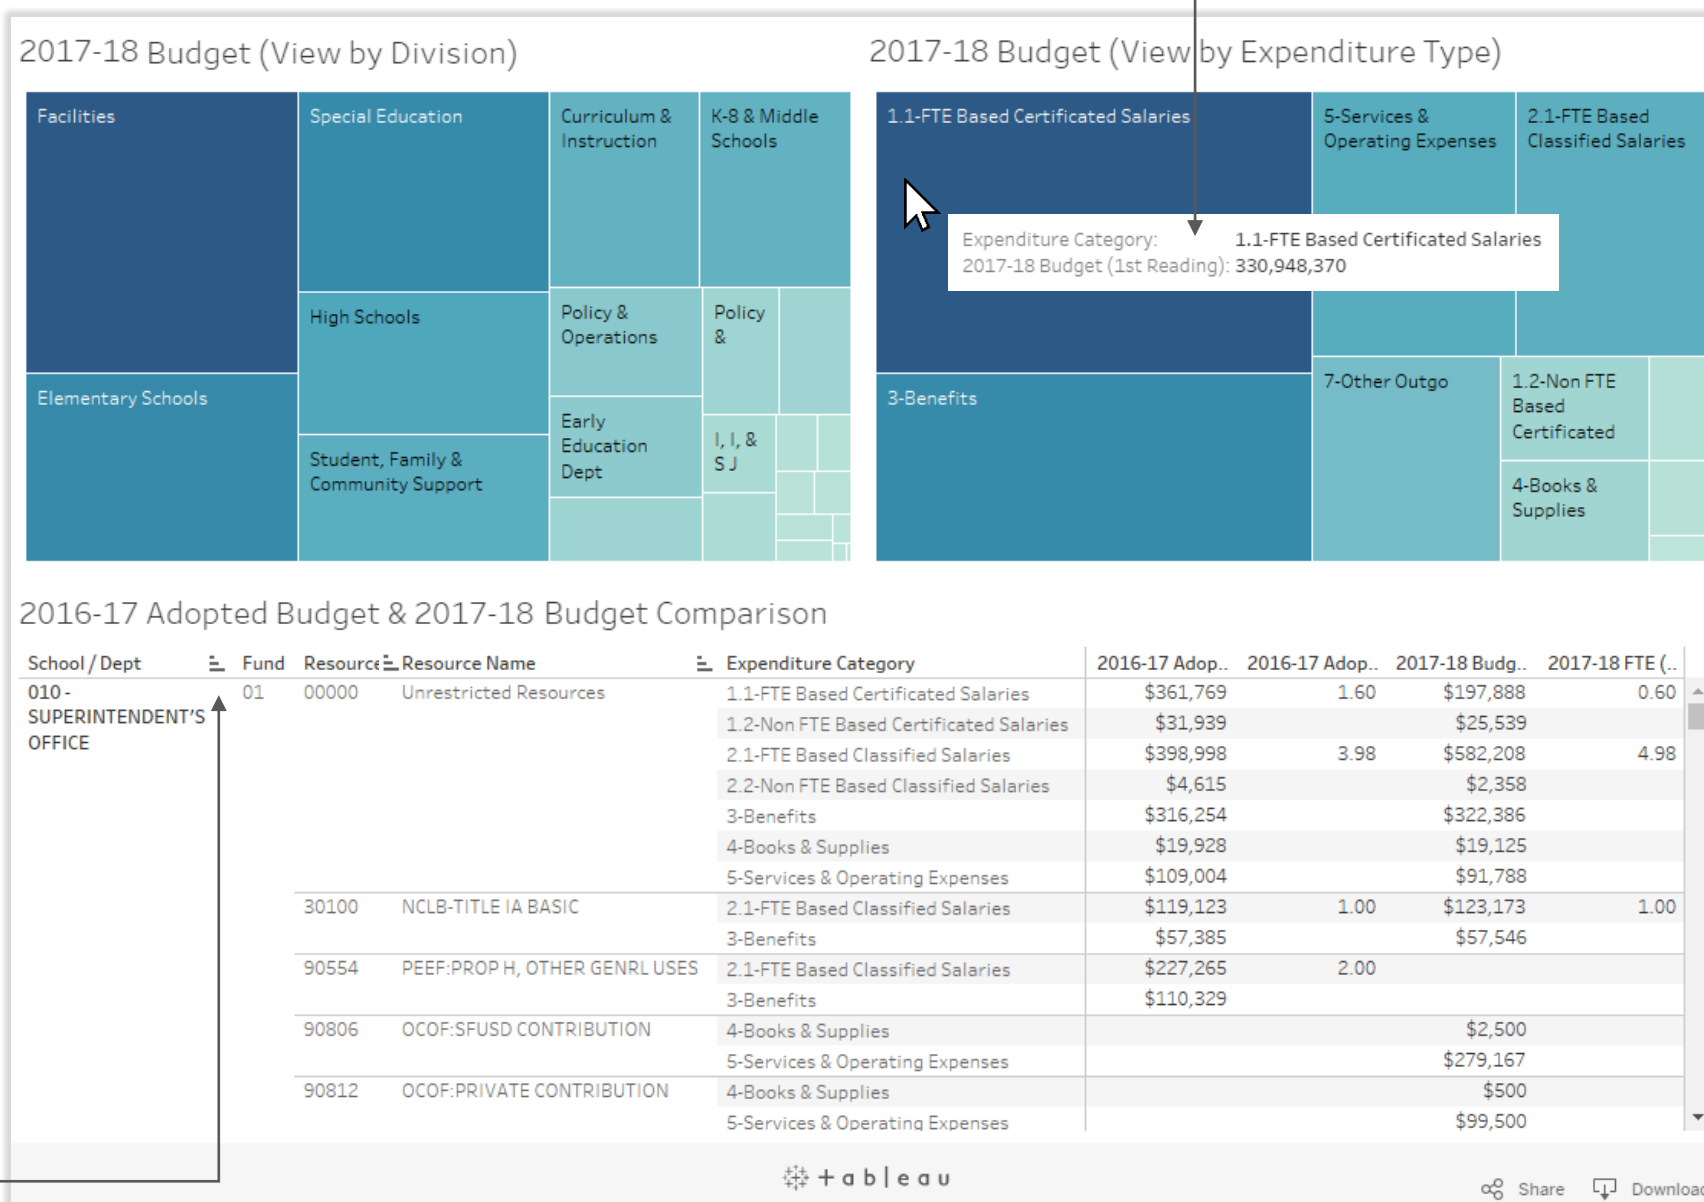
2017-18 Budget (View by Division)

Facilities

Special Education

Curriculum & Instruction

K-8 & Middle Schools

High Schools

Policy & Operations

Policy &

Elementary Schools

Early Education Dept

I, I, & S J

Student, Family & Community Support

2017-18 Budget (View by Expenditure Type)

1.1-FTE Based Certificated Salaries

5-Services & Operating Expenses

2.1-FTE Based Classified Salaries

Expenditure Category: 1.1-FTE Based Certificated Salaries
2017-18 Budget (1st Reading): 330,948,370

3-Benefits

7-Other Outgo

1.2-Non FTE Based Certificated

4-Books & Supplies

2016-17 Adopted Budget & 2017-18 Budget Comparison

| School / Dept | Fund | Resource | Resource Name | Expenditure Category | 2016-17 Adop.. | 2016-17 Adop.. | 2017-18 Budg.. | 2017-18 FTE (.. |
|---|---|---|---|---|---|---|---|---|
| 010 - SUPERINTENDENT'S OFFICE | 01 | 00000 | Unrestricted Resources | 1.1-FTE Based Certificated Salaries | $361,769 | 1.60 | $197,888 | 0.60 |
| | | | | 1.2-Non FTE Based Certificated Salaries | $31,939 | | $25,539 | |
| | | | | 2.1-FTE Based Classified Salaries | $398,998 | 3.98 | $582,208 | 4.98 |
| | | | | 2.2-Non FTE Based Classified Salaries | $4,615 | | $2,358 | |
| | | | | 3-Benefits | $316,254 | | $322,386 | |
| | | | | 4-Books & Supplies | $19,928 | | $19,125 | |
| | | | | 5-Services & Operating Expenses | $109,004 | | $91,788 | |
| | | 30100 | NCLB-TITLE IA BASIC | 2.1-FTE Based Classified Salaries | $119,123 | 1.00 | $123,173 | 1.00 |
| | | | | 3-Benefits | $57,385 | | $57,546 | |
| | | 90554 | PEEF:PROP H, OTHER GENRL USES | 2.1-FTE Based Classified Salaries | $227,265 | 2.00 | | |
| | | | | 3-Benefits | $110,329 | | | |
| | | 90806 | OCOF:SFUSD CONTRIBUTION | 4-Books & Supplies | | | $2,500 | |
| | | | | 5-Services & Operating Expenses | | | $279,167 | |
| | | 90812 | OCOF:PRIVATE CONTRIBUTION | 4-Books & Supplies | | | $500 | |
| | | | | 5-Services & Operating Expenses | | | $99,500 | |

+ a b | e a u

Share Download